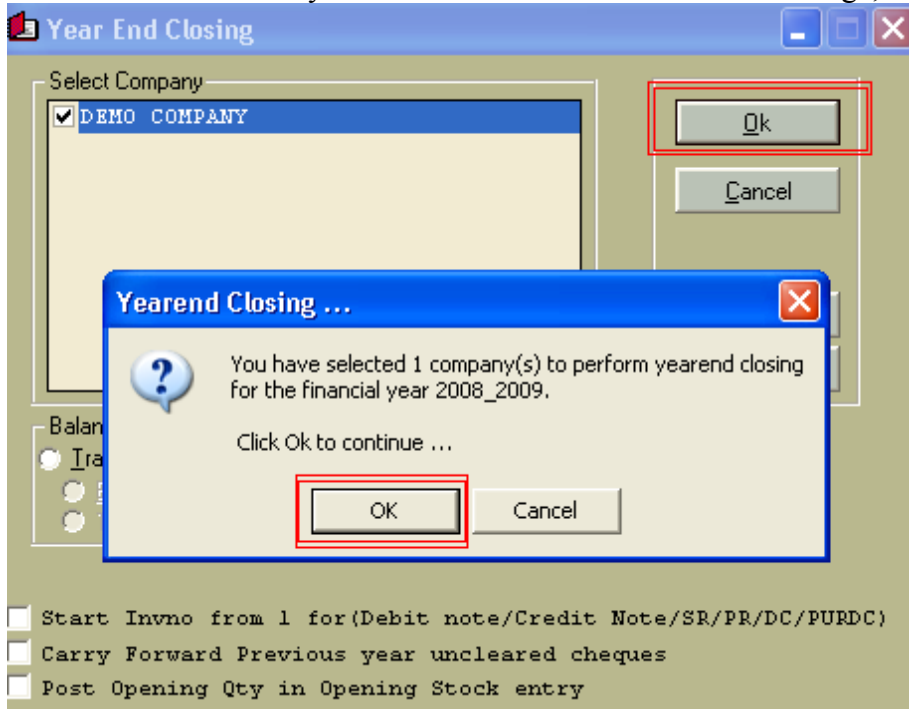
Year End Closing

Select Company

DEMO COMPANY

Ok

Cancel

Balan

Tra

Yearend Closing ...

You have selected 1 company(s) to perform yearend closing for the financial year 2008_2009.

Click Ok to continue ...

OK

Cancel

Start Invno from 1 for(Debit note/Credit Note/SR/PR/DC/PURDC)

Carry Forward Previous year uncleared cheques

Post Opening Qty in Opening Stock entry